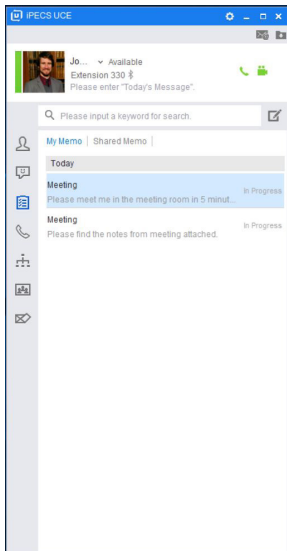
IPECS UCE

Jo... Available
Extension 330
Please enter "Today's Message".

Please input a keyword for search.

My Memo | Shared Memo

Today

Meeting
Please meet me in the meeting room in 5 minut...
In Progress

Meeting
Please find the notes from meeting attached.
In Progress